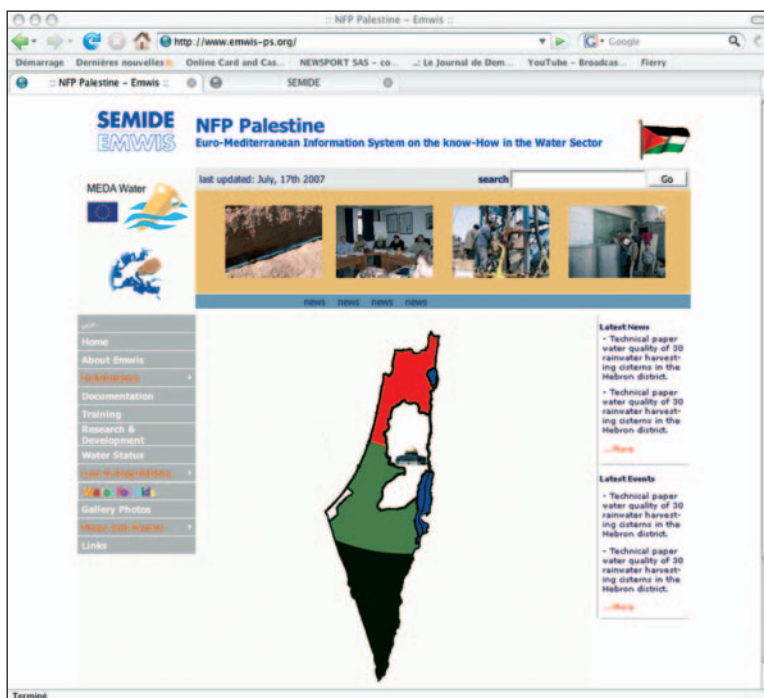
:: NFP Palestine – Emwis ::

http://www.emwis-ps.org/

Google

Démarrage Dernières nouvelles Online Card and Cas... NEWSPORT SAS - co... Le Journal de Dem... YouTube - Broadcas... Fierry

:: NFP Palestine – Emwis ::

SEMIDE

SEMIDE EMWIS

NFP Palestine

Euro-Mediterranean Information System on the know-How in the Water Sector

MEDA Water

last updated: July, 17th 2007

search

Go

news news news news

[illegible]

Home

About Emwis

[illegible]

Documentation

Training

Research & Development

Water Status

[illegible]

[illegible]

Gallery Photos

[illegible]

Links

Latest News

- Technical paper water quality of 30 rainwater harvesting cisterns in the Hebron district.

- Technical paper water quality of 30 rainwater harvesting cisterns in the Hebron district.

...More

Latest Events

- Technical paper water quality of 30 rainwater harvesting cisterns in the Hebron district.

- Technical paper water quality of 30 rainwater harvesting cisterns in the Hebron district.

...More

Terminé